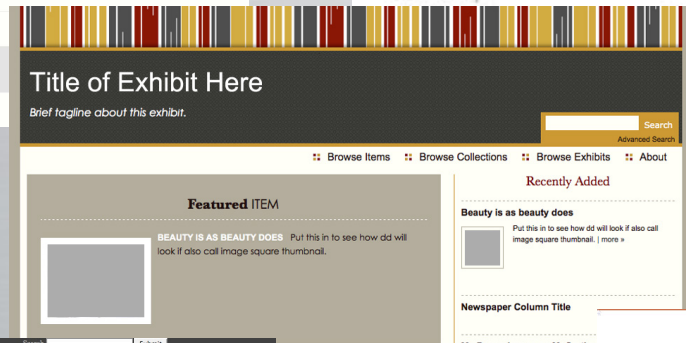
Title of Exhibit Here

Brief tagline about this exhibit.

Search

Advanced Search

Browse Items Browse Collections Browse Exhibits About

Featured ITEM

BEAUTY IS AS BEAUTY DOES Put this in to see how dd will look if also call image square thumbnail.

Recently Added

Beauty is as beauty does

Put this in to see how dd will look if also call image square thumbnail. | more »

Newspaper Column Title

Search Submit